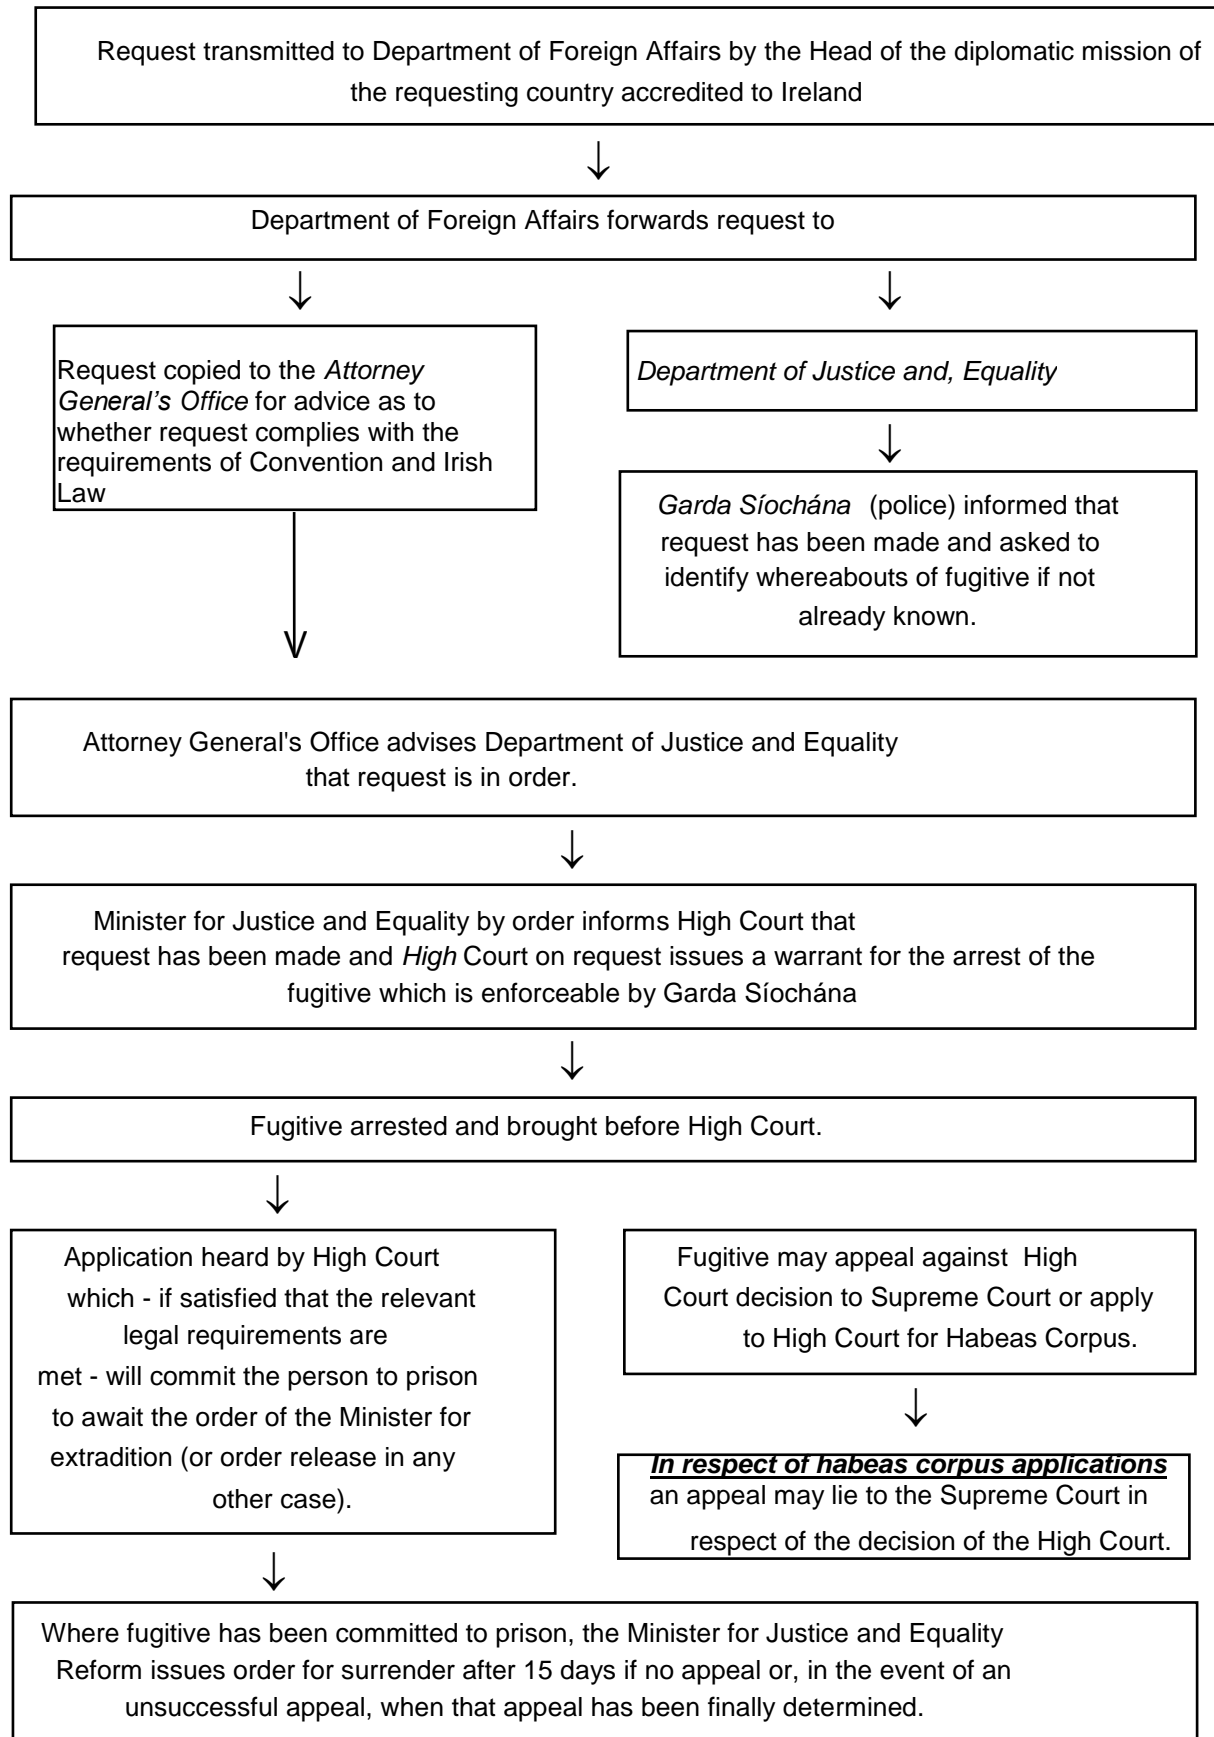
Request transmitted to Department of Foreign Affairs by the Head of the diplomatic mission of the requesting country accredited to Ireland

↓

Department of Foreign Affairs forwards request to

↓

↓

Request copied to the Attorney General’s Office for advice as to whether request complies with the requirements of Convention and Irish Law

Department of Justice and, Equality

↓

Garda Síochána (police) informed that request has been made and asked to identify whereabouts of fugitive if not already known.

Attorney General's Office advises Department of Justice and Equality that request is in order.

↓

Minister for Justice and Equality by order informs High Court that request has been made and High Court on request issues a warrant for the arrest of the fugitive which is enforceable by Garda Síochána

↓

Fugitive arrested and brought before High Court.

↓

Application heard by High Court which - if satisfied that the relevant legal requirements are met - will commit the person to prison to await the order of the Minister for extradition (or order release in any other case).

Fugitive may appeal against High Court decision to Supreme Court or apply to High Court for Habeas Corpus.

↓

In respect of habeas corpus applications an appeal may lie to the Supreme Court in respect of the decision of the High Court.

↓

Where fugitive has been committed to prison, the Minister for Justice and Equality Reform issues order for surrender after 15 days if no appeal or, in the event of an unsuccessful appeal, when that appeal has been finally determined.